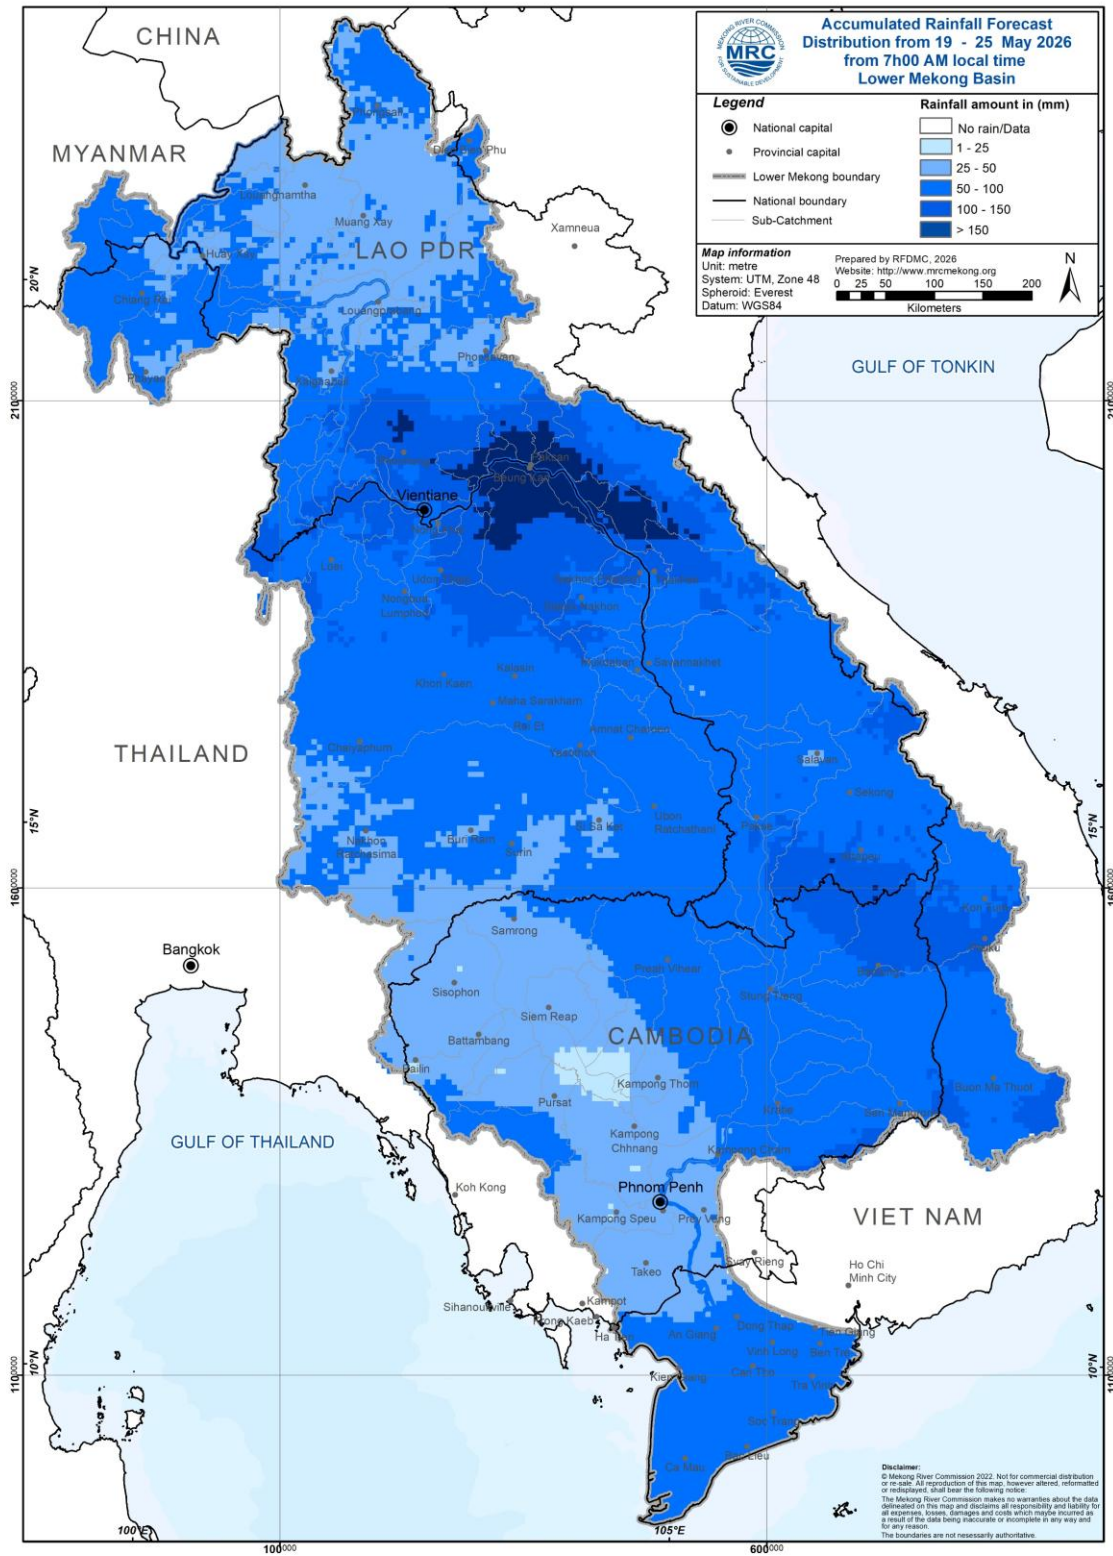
MRC
MEKONG RIVER COMMISSION
FOR SUSTAINABLE DEVELOPMENT

Accumulated Rainfall Forecast Distribution from 19 - 25 May 2026 from 7h00 AM local time Lower Mekong Basin

Legend
National capital
Provincial capital
Lower Mekong boundary
National boundary
Sub-Catchment

Rainfall amount in (mm)
No rain/Data
1 - 25
25 - 50
50 - 100
100 - 150
> 150

Map information
Unit: metre
System: UTM, Zone 48
Spheroid: Everest
Datum: WGS84

Prepared by RFDMC, 2026
Website: http://www.mrcmekong.org
0 25 50 100 150 200
Kilometers
N

CHINA
MYANMAR
LAO PDR
THAILAND
CAMBODIA
VIET NAM
GULF OF TONKIN
GULF OF THAILAND

Phongsali
Louangnamtha
Muang Xay
Xamneua
Huay Xay
Chiang Rai
Louangphrabang
Phayao
Phonsavan
Xaignabouli
Vientiane
Paksan
Loei
Udon Thani
Nong Bua Lumphu
Nakhon Phanom
Sakon Nakhon
Kalasin
Khon Kaen
Savannakhet
Maha Sarakham
Roi Et
Yasothon
Amnat Charoen
Chaiyaphum
Salavan
Sekong
Si Sa Ket
Ubon Ratchathani
Pakse
Nakhon Ratchasima
Buriram
Surin
Attapeu
Samrong
Bangkok
Preah Vihear
Stung Treng
Sisophon
Siem Reap
Battambang
Pailin
Kampong Thom
Pursat
Kratie
Buon Ma Thuot
Kampong Chhnang
Kampong Cham
Koh Kong
Phnom Penh
Kampong Speu
Prey Veng
Svay Rieng
Takeo
Ho Chi Minh City
Sihanoukville
Kampot
Kaeb
Ha Tien
An Giang
Dong Thap
Tien Giang
Vinh Long
Ben Tre
Can Tho
Tra Vinh
Kien Giang
Soc Trang
Bac Lieu
Ca Mau

20°N
15°N
10°N
100°E
105°E
2100000
1600000
1100000
100000
600000

Disclaimer:
© Mekong River Commission 2022. Not for commercial distribution or re-sale. All reproduction of this map, however altered, reformatted or redisplayed, shall bear the following notice:
The Mekong River Commission makes no warranties about the data delineated on this map and disclaims all responsibility and liability for all expenses, losses, damages and costs which maybe incurred as a result of the data being inaccurate or incomplete in any way and for any reason.
The boundaries are not nesessarily authoritative.